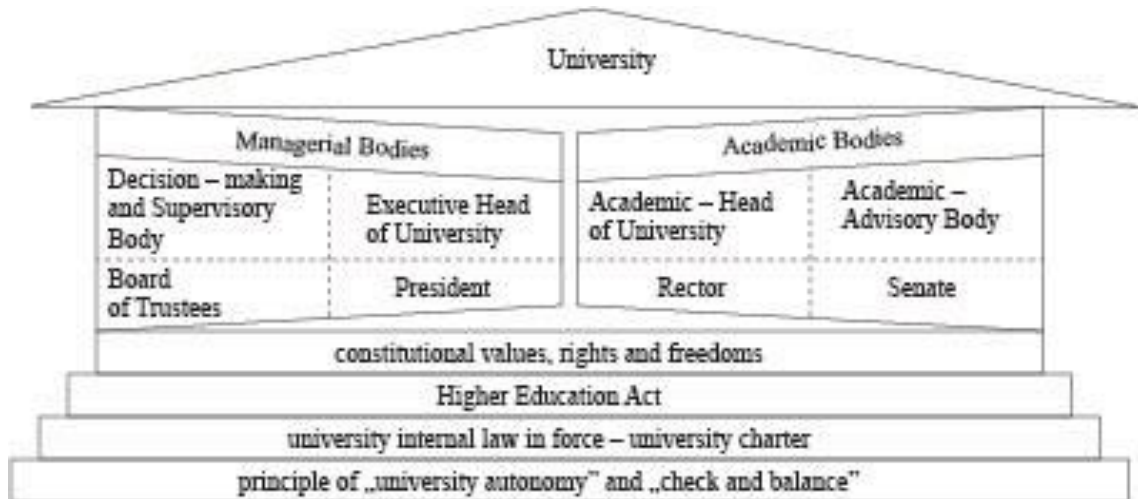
University

Managerial Bodies

Decision – making and Supervisory Body

Executive Head of University

Board of Trustees

President

Academic Bodies

Academic – Head of University

Academic – Advisory Body

Rector

Senate

constitutional values, rights and freedoms

Higher Education Act

university internal law in force – university charter

principle of „university autonomy" and „check and balance"